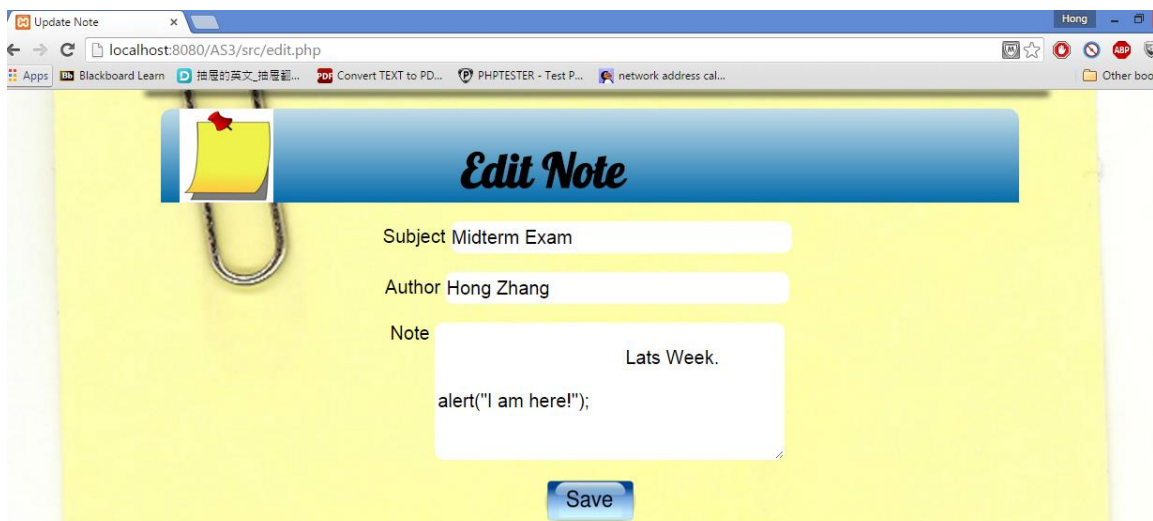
Update Note ×

Hong

localhost:8080/AS3/src/edit.php

Apps Blackboard Learn 抽屉的英文_抽屉翻... Convert TEXT to PD... PHPTESTER - Test P... network address cal... Other boo

Edit Note

Subject Midterm Exam

Author Hong Zhang

Note Lats Week.

alert("I am here!");

Save